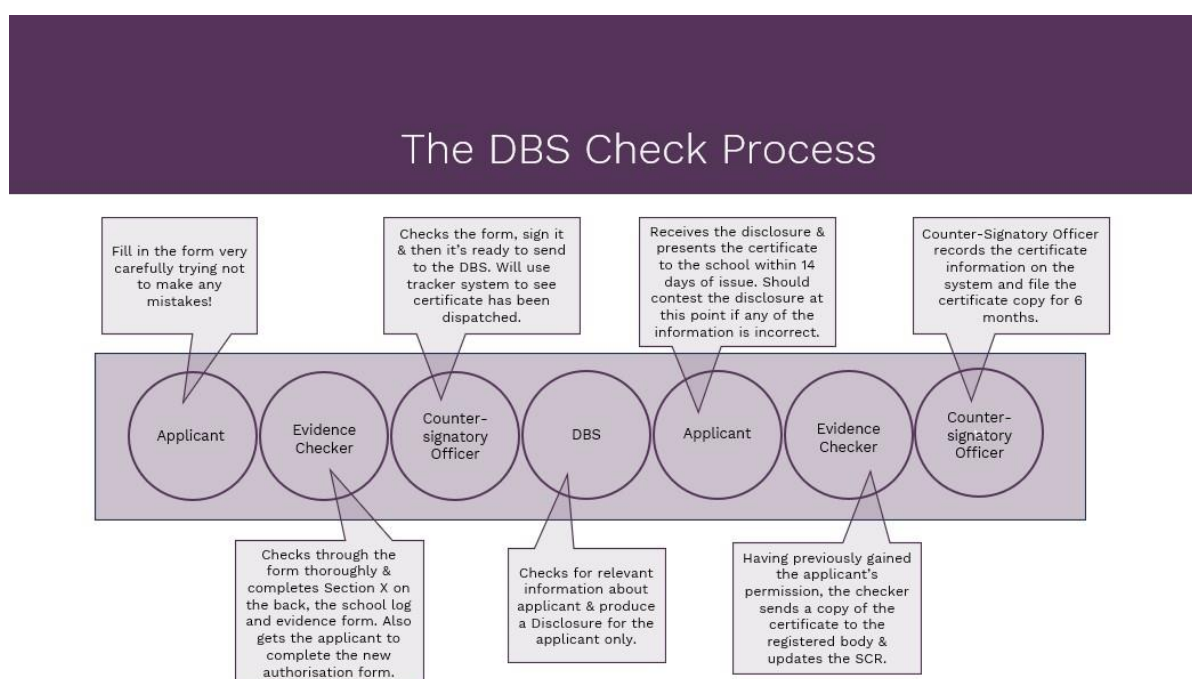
The DBS Check Process

Fill in the form very carefully trying not to make any mistakes!

Checks the form, sign it & then it's ready to send to the DBS. Will use tracker system to see certificate has been dispatched.

Receives the disclosure & presents the certificate to the school within 14 days of issue. Should contest the disclosure at this point if any of the information is incorrect.

Counter-Signatory Officer records the certificate information on the system and file the certificate copy for 6 months.

Applicant

Evidence Checker

Counter-signatory Officer

DBS

Applicant

Evidence Checker

Counter-signatory Officer

Checks through the form thoroughly & completes Section X on the back, the school log and evidence form. Also gets the applicant to complete the new authorisation form.

Checks for relevant information about applicant & produce a Disclosure for the applicant only.

Having previously gained the applicant's permission, the checker sends a copy of the certificate to the registered body & updates the SCR.